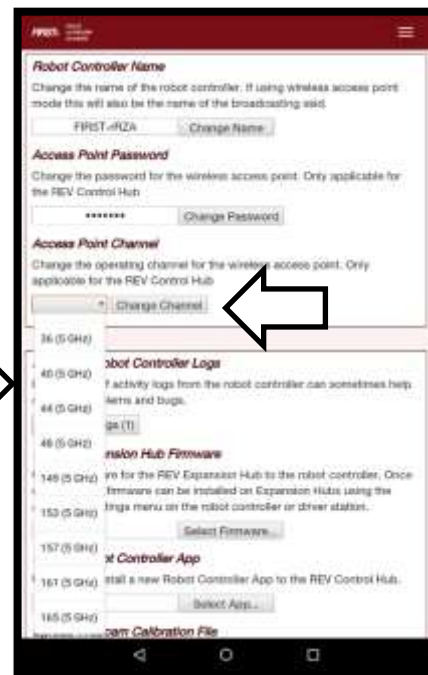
FIRST

Robot Controller Name

Change the name of the robot controller. If using wireless access point mode this will also be the name of the broadcasting ssid.

FIRST-rRZA Change Name

Access Point Password

Change the password for the wireless access point. Only applicable for the REV Control Hub

•••••••• Change Password

Access Point Channel

Change the operating channel for the wireless access point. Only applicable for the REV Control Hub

Change Channel

36 (5 GHz)
40 (5 GHz)
44 (5 GHz)
48 (5 GHz)
149 (5 GHz)
153 (5 GHz)
157 (5 GHz)
161 (5 GHz)
165 (5 GHz)

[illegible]obot Controller Logs

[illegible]f activity logs from the robot controller can sometimes help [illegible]lems and bugs.

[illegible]gs (1)

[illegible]nsion Hub Firmware

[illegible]e for the REV Expansion Hub to the robot controller. Once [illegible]firmware can be installed on Expansion Hubs using the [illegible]tings menu on the robot controller or driver station.

Select Firmware...

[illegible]t Controller App

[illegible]stall a new Robot Controller App to the REV Control Hub.

Select App...

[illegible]cam Calibration File